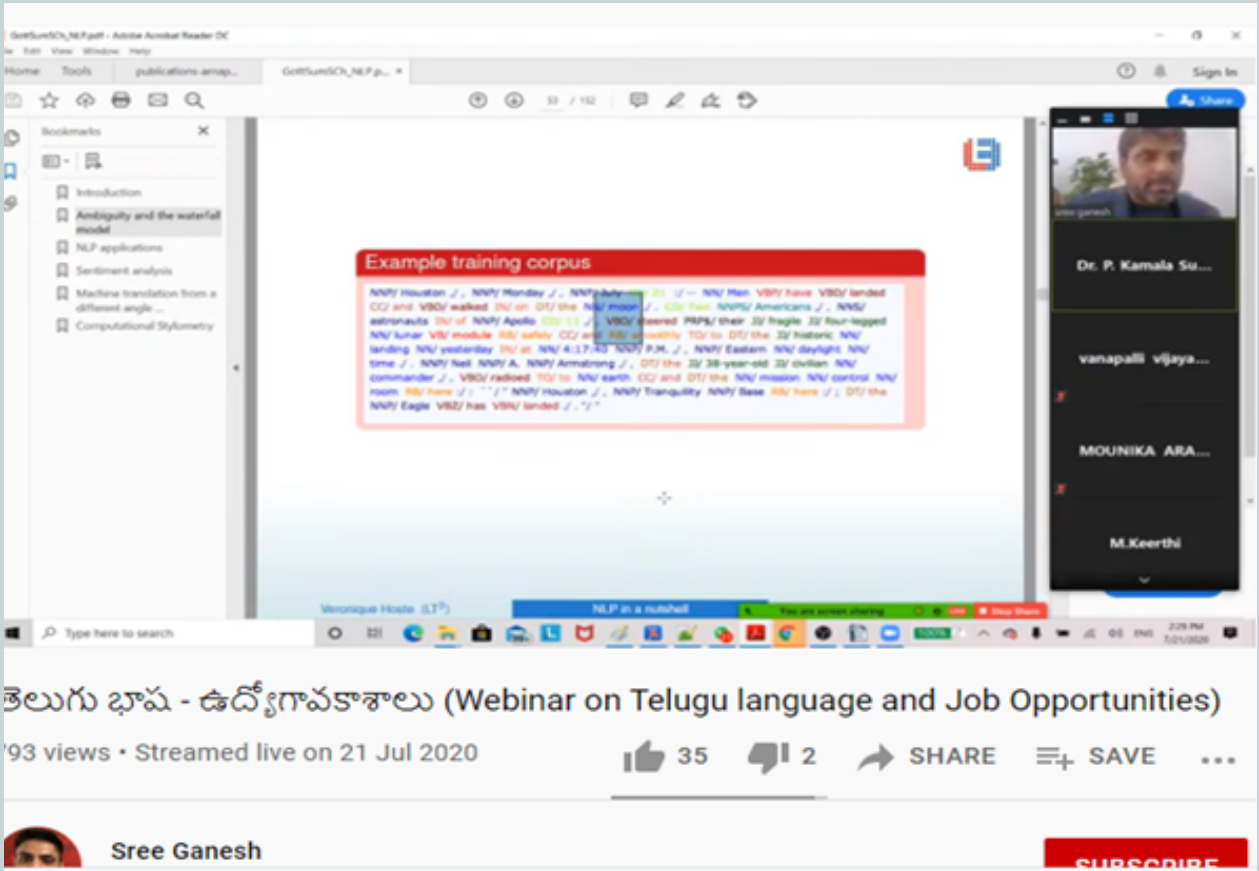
GottSumSCh_NLP.pdf - Adobe Acrobat Reader DC
File Edit View Window Help
Home Tools publications.amap... GottSumSCh_NLP.p... ×
Sign In
53 / 152
Share

Bookmarks
Introduction
Ambiguity and the waterfall model
NLP applications
Sentiment analysis
Machine translation from a different angle ...
Computational Stylometry

Example training corpus

NNP/ Houston ,/ , NNP/ Monday ,/ , NNP/ July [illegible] -- NN/ Man VBP/ have VBD/ landed CC/ and VBD/ walked IN/ on DT/ the NN/ moon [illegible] CD/ Two NNPS/ Americans ,/ , NNS/ astronauts IN/ of NNP/ Apollo CD/ 11 ,/ , VBD/ steered PRP$/ their JJ/ fragile JJ/ four-legged NN/ lunar VB/ module RB/ safely CC/ and RB/ smoothly TO/ to DT/ the JJ/ historic NN/ landing NN/ yesterday IN/ at NN/ 4:17:40 NNP/ P.M. ,/ , NNP/ Eastern NN/ daylight NN/ time ,/ , NNP/ Neil NNP/ A. NNP/ Armstrong ,/ , DT/ the JJ/ 38-year-old JJ/ civilian NN/ commander ,/ , VBD/ radioed TO/ to NN/ earth CC/ and DT/ the NN/ mission NN/ control NN/ room RB/ here :/ : ``/ " NNP/ Houston ,/ , NNP/ Tranquility NNP/ Base RB/ here ;/ ; DT/ the NNP/ Eagle VBZ/ has VBN/ landed ./ . "/ "

Veronique Hoste (LT³)
NLP in a nutshell
You are screen sharing
Stop Share

sree ganesh
Dr. P. Kamala Su...
vanapalli vijaya...
MOUNIKA ARA...
M.Keerthi

Type here to search
ENG 2:29 PM 7/21/2020

తెలుగు భాష - ఉద్యోగావకాశాలు (Webinar on Telugu language and Job Opportunities)
793 views • Streamed live on 21 Jul 2020
35 2 SHARE SAVE ...
Sree Ganesh
SUBSCRIBE